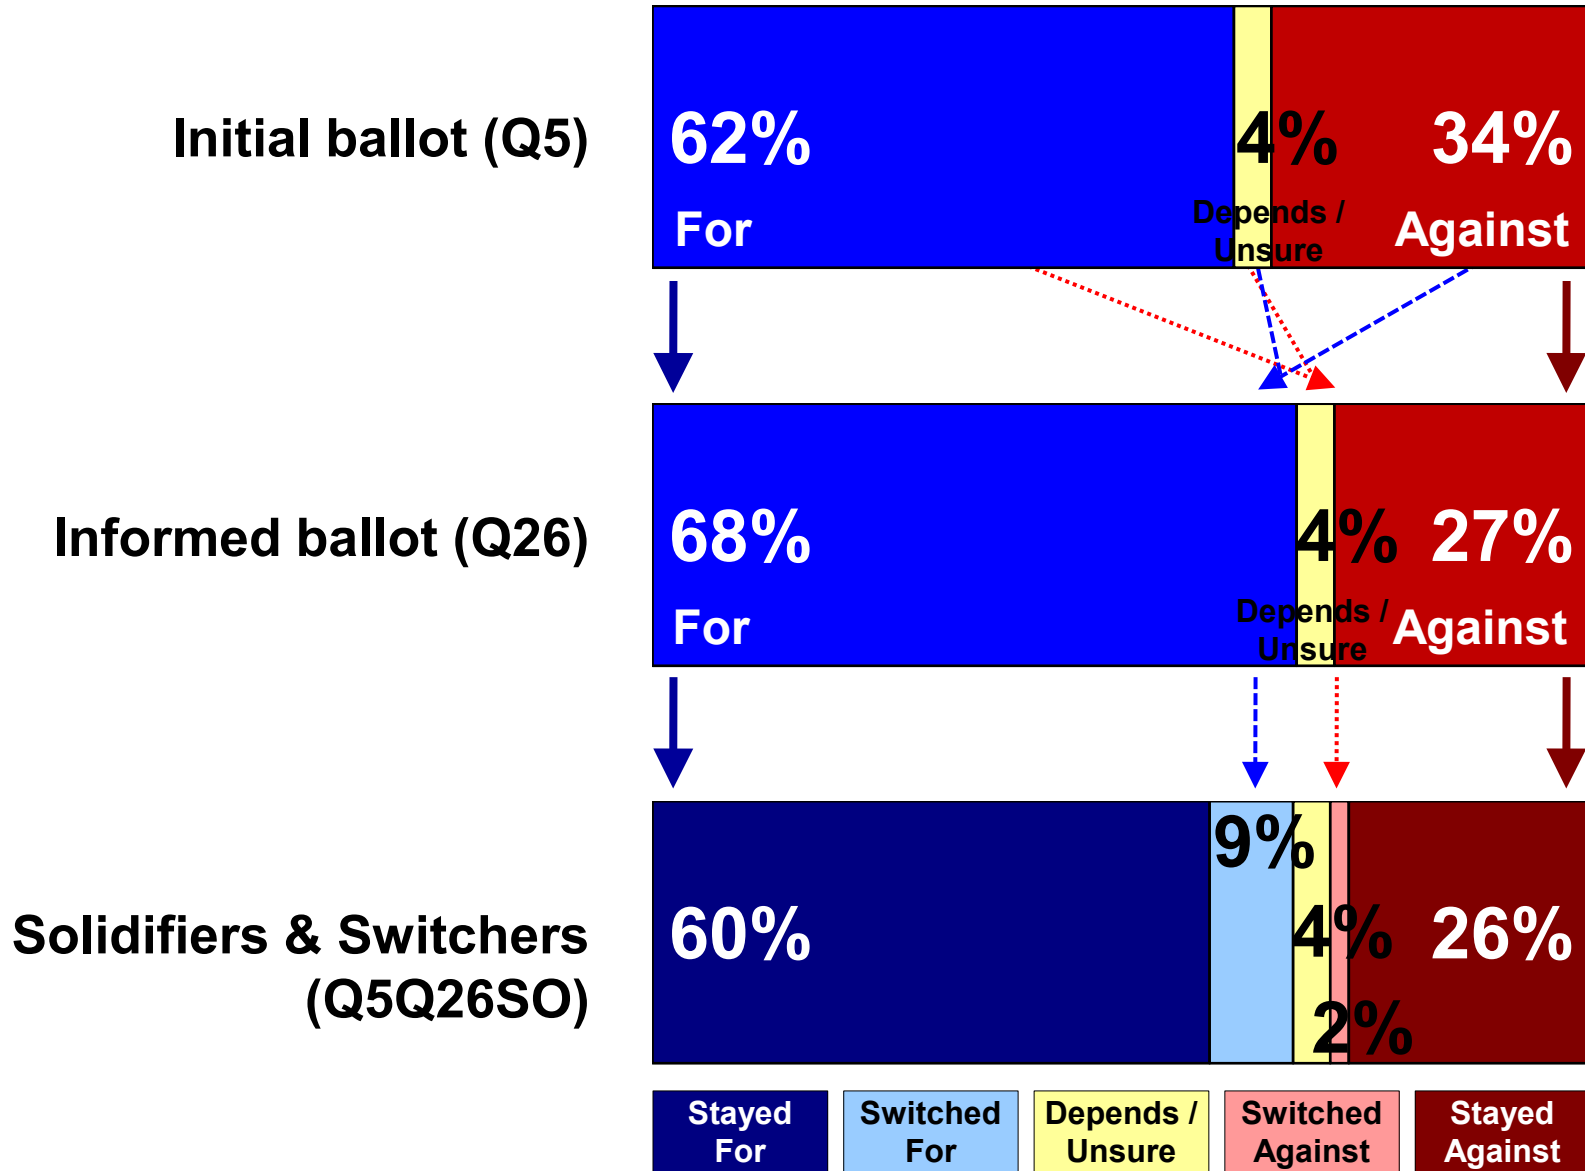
Initial ballot (Q5)

62% For

4% Depends / Unsure

34% Against

Informed ballot (Q26)

68% For

4% Depends / Unsure

27% Against

Solidifiers & Switchers (Q5Q26SO)

60%

9%

4%

2%

26%

Stayed For

Switched For

Depends / Unsure

Switched Against

Stayed Against